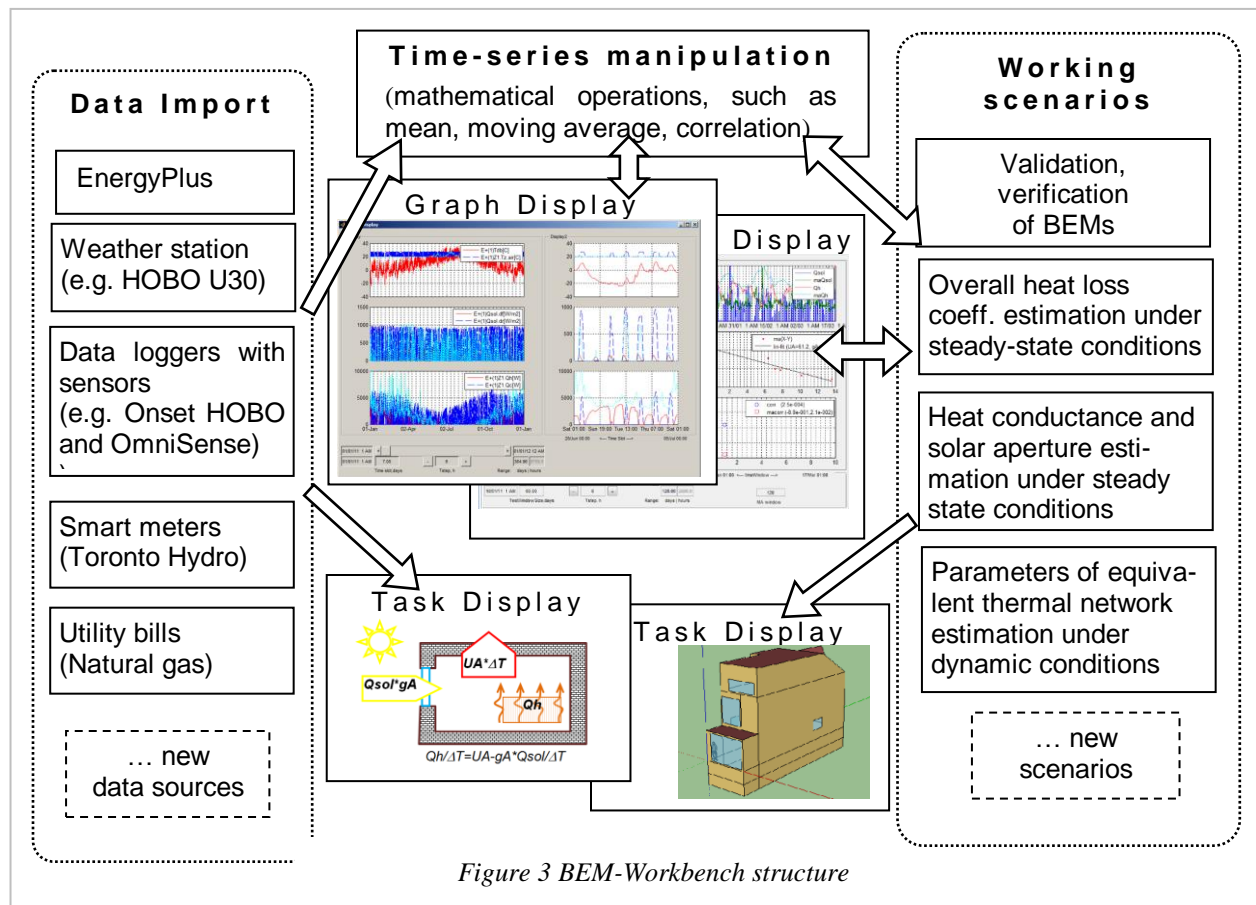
Data Import

EnergyPlus

Weather station (e.g. HOBO U30)

Data loggers with sensors (e.g. Onset HOBO and OmniSense)
`

Smart meters (Toronto Hydro)

Utility bills (Natural gas)

… new data sources

Time-series manipulation
(mathematical operations, such as mean, moving average, correlation)

Graph Display

Display

Task Display

UA*ΔT

Qsol*gA

Qh

$Qh/\Delta T=UA-gA*Qsol/\Delta T$

Task Display

Working scenarios

Validation, verification of BEMs

Overall heat loss coeff. estimation under steady-state conditions

Heat conductance and solar aperture estimation under steady state conditions

Parameters of equivalent thermal network estimation under dynamic conditions

… new scenarios

Figure 3 BEM-Workbench structure